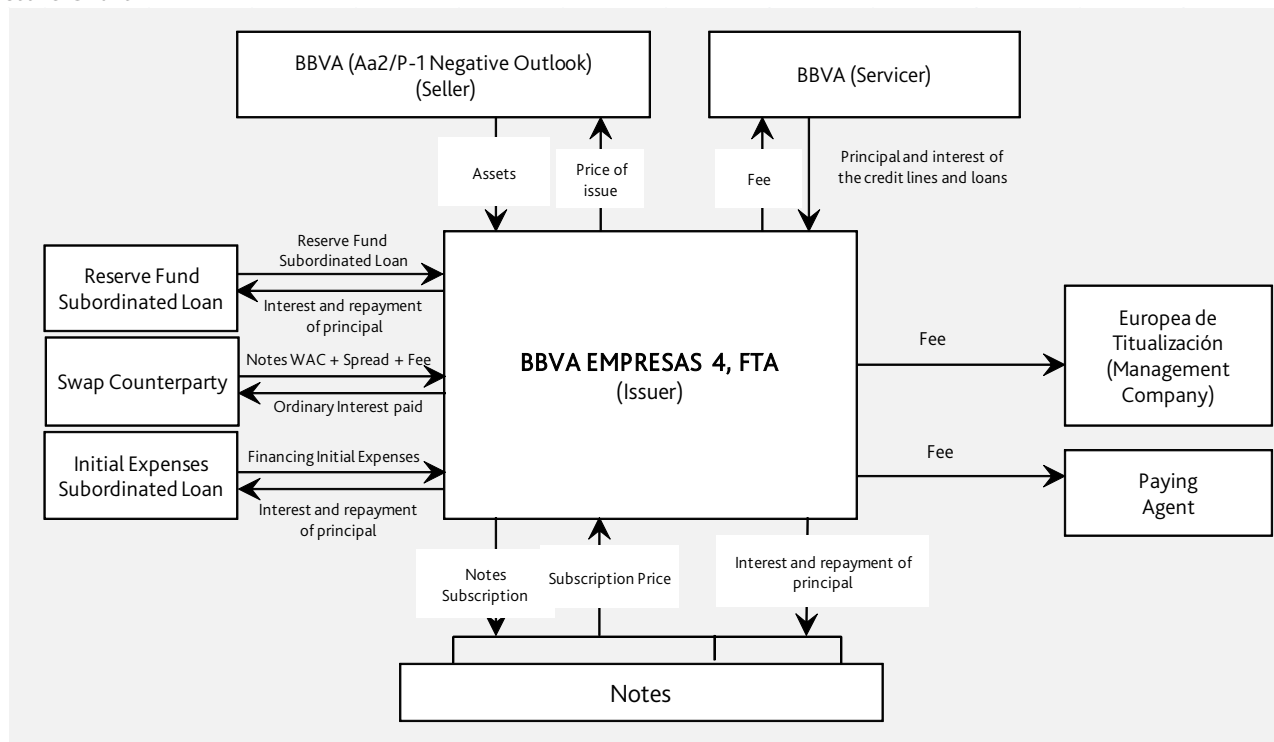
BBVA (Aa2/P-1 Negative Outlook) (Seller)

BBVA (Servicer)

Assets

Price of issue

Fee

Principal and interest of the credit lines and loans

Reserve Fund Subordinated Loan

Reserve Fund Subordinated Loan

Interest and repayment of principal

Swap Counterparty

Notes WAC + Spread + Fee

Ordinary Interest paid

BBVA EMPRESAS 4, FTA (Issuer)

Fee

Europea de Titulización (Management Company)

Initial Expenses Subordinated Loan

Financing Initial Expenses

Interest and repayment of principal

Fee

Paying Agent

Notes Subscription

Subscription Price

Interest and repayment of principal

Notes